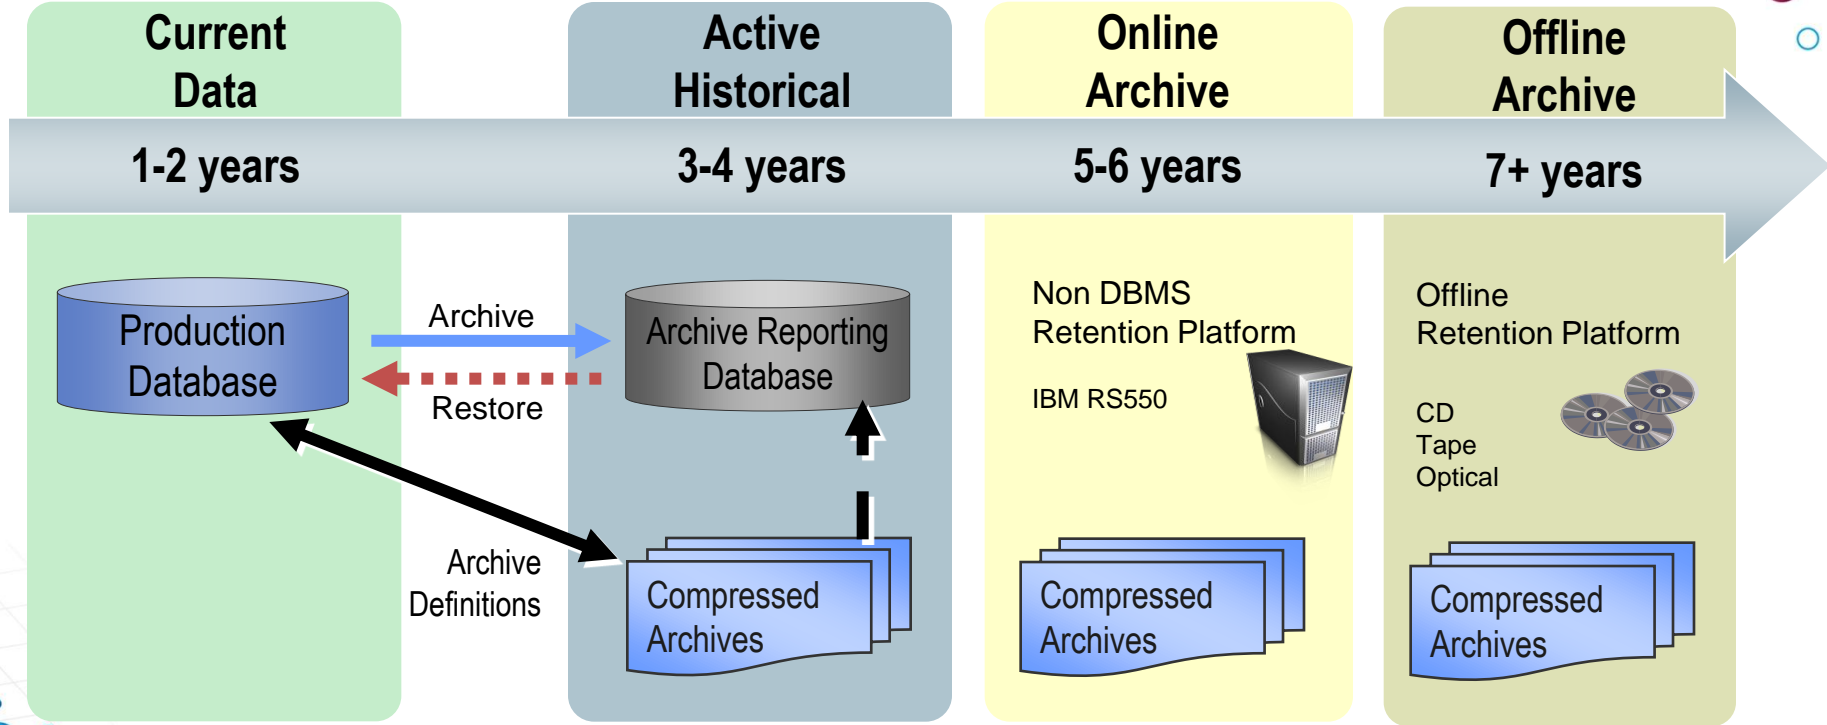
Current Data

Active Historical

Online Archive

Offline Archive

1-2 years

3-4 years

5-6 years

7+ years

Production Database

Archive

Restore

Archive Reporting Database

Non DBMS Retention Platform

IBM RS550

Offline Retention Platform

CD
Tape
Optical

Archive Definitions

Compressed Archives

Compressed Archives

Compressed Archives